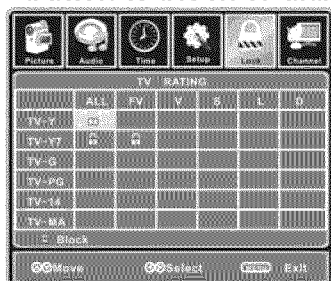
Picture Audio Time Setup Lock Channel

TV RATING

| | ALL | FV | V | S | L | D |
|---|---|---|---|---|---|---|
| TV-Y | | | | | | |
| TV-Y7 | | | | | | |
| TV-G | | | | | | |
| TV-PG | | | | | | |
| TV-14 | | | | | | |
| TV-MA | | | | | | |

Block

Move Select Exit